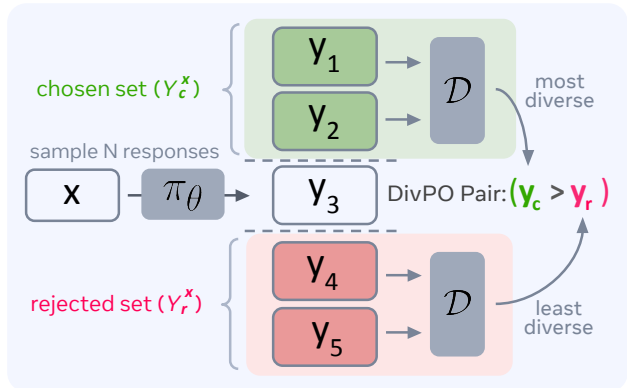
chosen set ($Y_c^x$)

$y_1$

$y_2$

$\mathcal{D}$

most diverse

sample N responses

x

$\pi_\theta$

$y_3$

DivPO Pair: ($y_c > y_r$)

rejected set ($Y_r^x$)

$y_4$

$y_5$

$\mathcal{D}$

least diverse